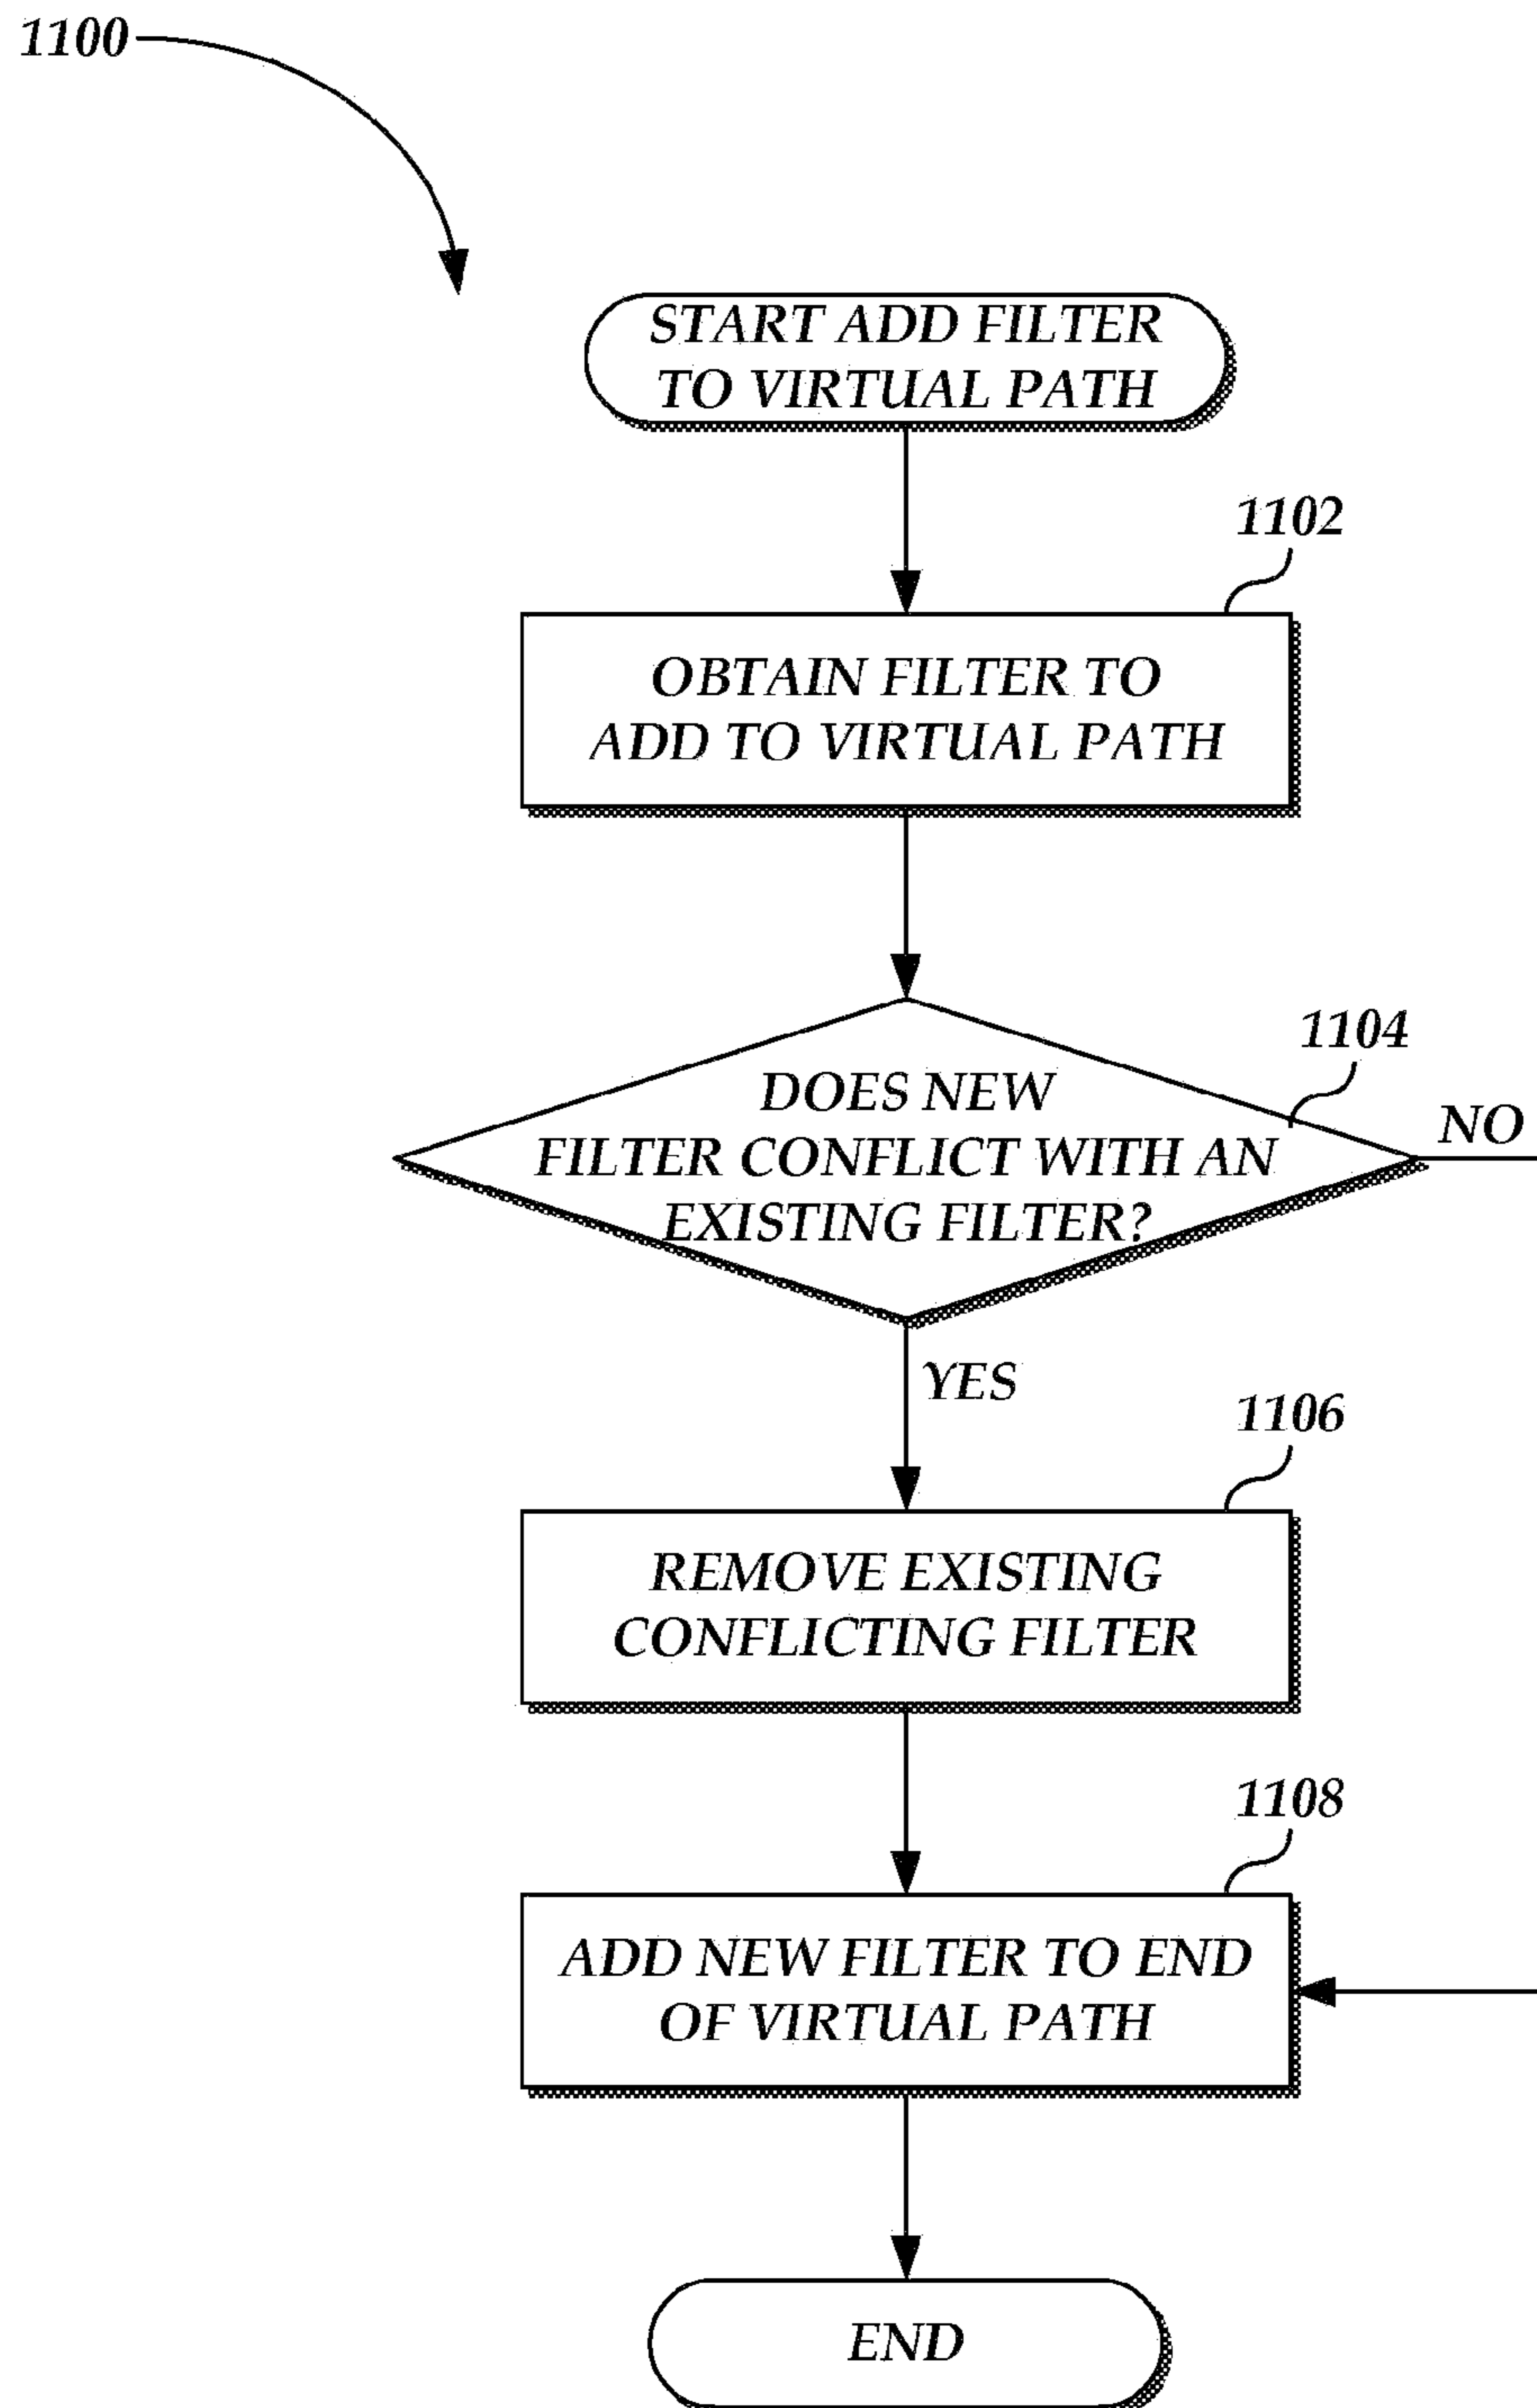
1100

START ADD FILTER TO VIRTUAL PATH

1102

OBTAIN FILTER TO ADD TO VIRTUAL PATH

1104

DOES NEW FILTER CONFLICT WITH AN EXISTING FILTER?

NO

YES

1106

REMOVE EXISTING CONFLICTING FILTER

1108

ADD NEW FILTER TO END OF VIRTUAL PATH

END